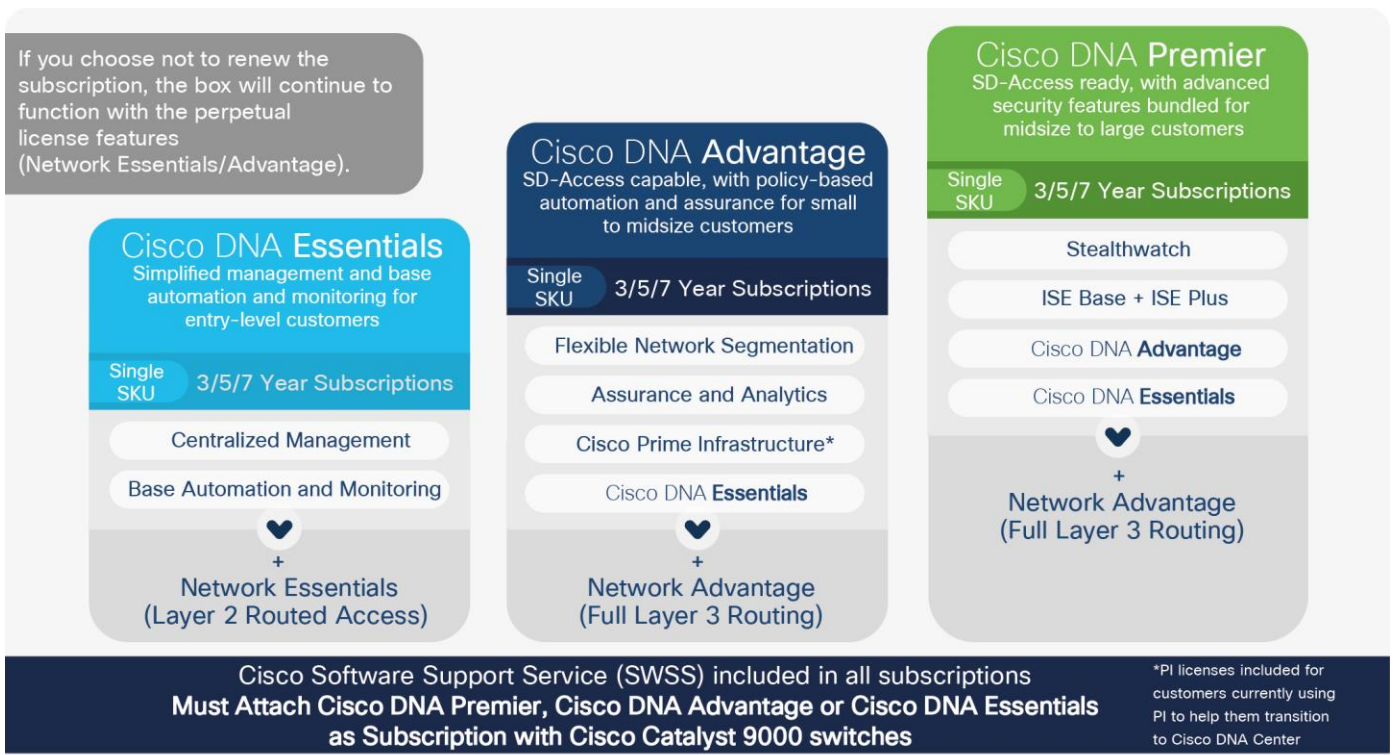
If you choose not to renew the subscription, the box will continue to function with the perpetual license features (Network Essentials/Advantage).

Cisco DNA Essentials
Simplified management and base automation and monitoring for entry-level customers

Single SKU 3/5/7 Year Subscriptions

Centralized Management

Base Automation and Monitoring

+
Network Essentials (Layer 2 Routed Access)

Cisco DNA Advantage
SD-Access capable, with policy-based automation and assurance for small to midsize customers

Single SKU 3/5/7 Year Subscriptions

Flexible Network Segmentation

Assurance and Analytics

Cisco Prime Infrastructure*

Cisco DNA Essentials

+
Network Advantage (Full Layer 3 Routing)

Cisco DNA Premier
SD-Access ready, with advanced security features bundled for midsize to large customers

Single SKU 3/5/7 Year Subscriptions

Stealthwatch

ISE Base + ISE Plus

Cisco DNA Advantage

Cisco DNA Essentials

+
Network Advantage (Full Layer 3 Routing)

Cisco Software Support Service (SWSS) included in all subscriptions
Must Attach Cisco DNA Premier, Cisco DNA Advantage or Cisco DNA Essentials as Subscription with Cisco Catalyst 9000 switches

*PI licenses included for customers currently using PI to help them transition to Cisco DNA Center